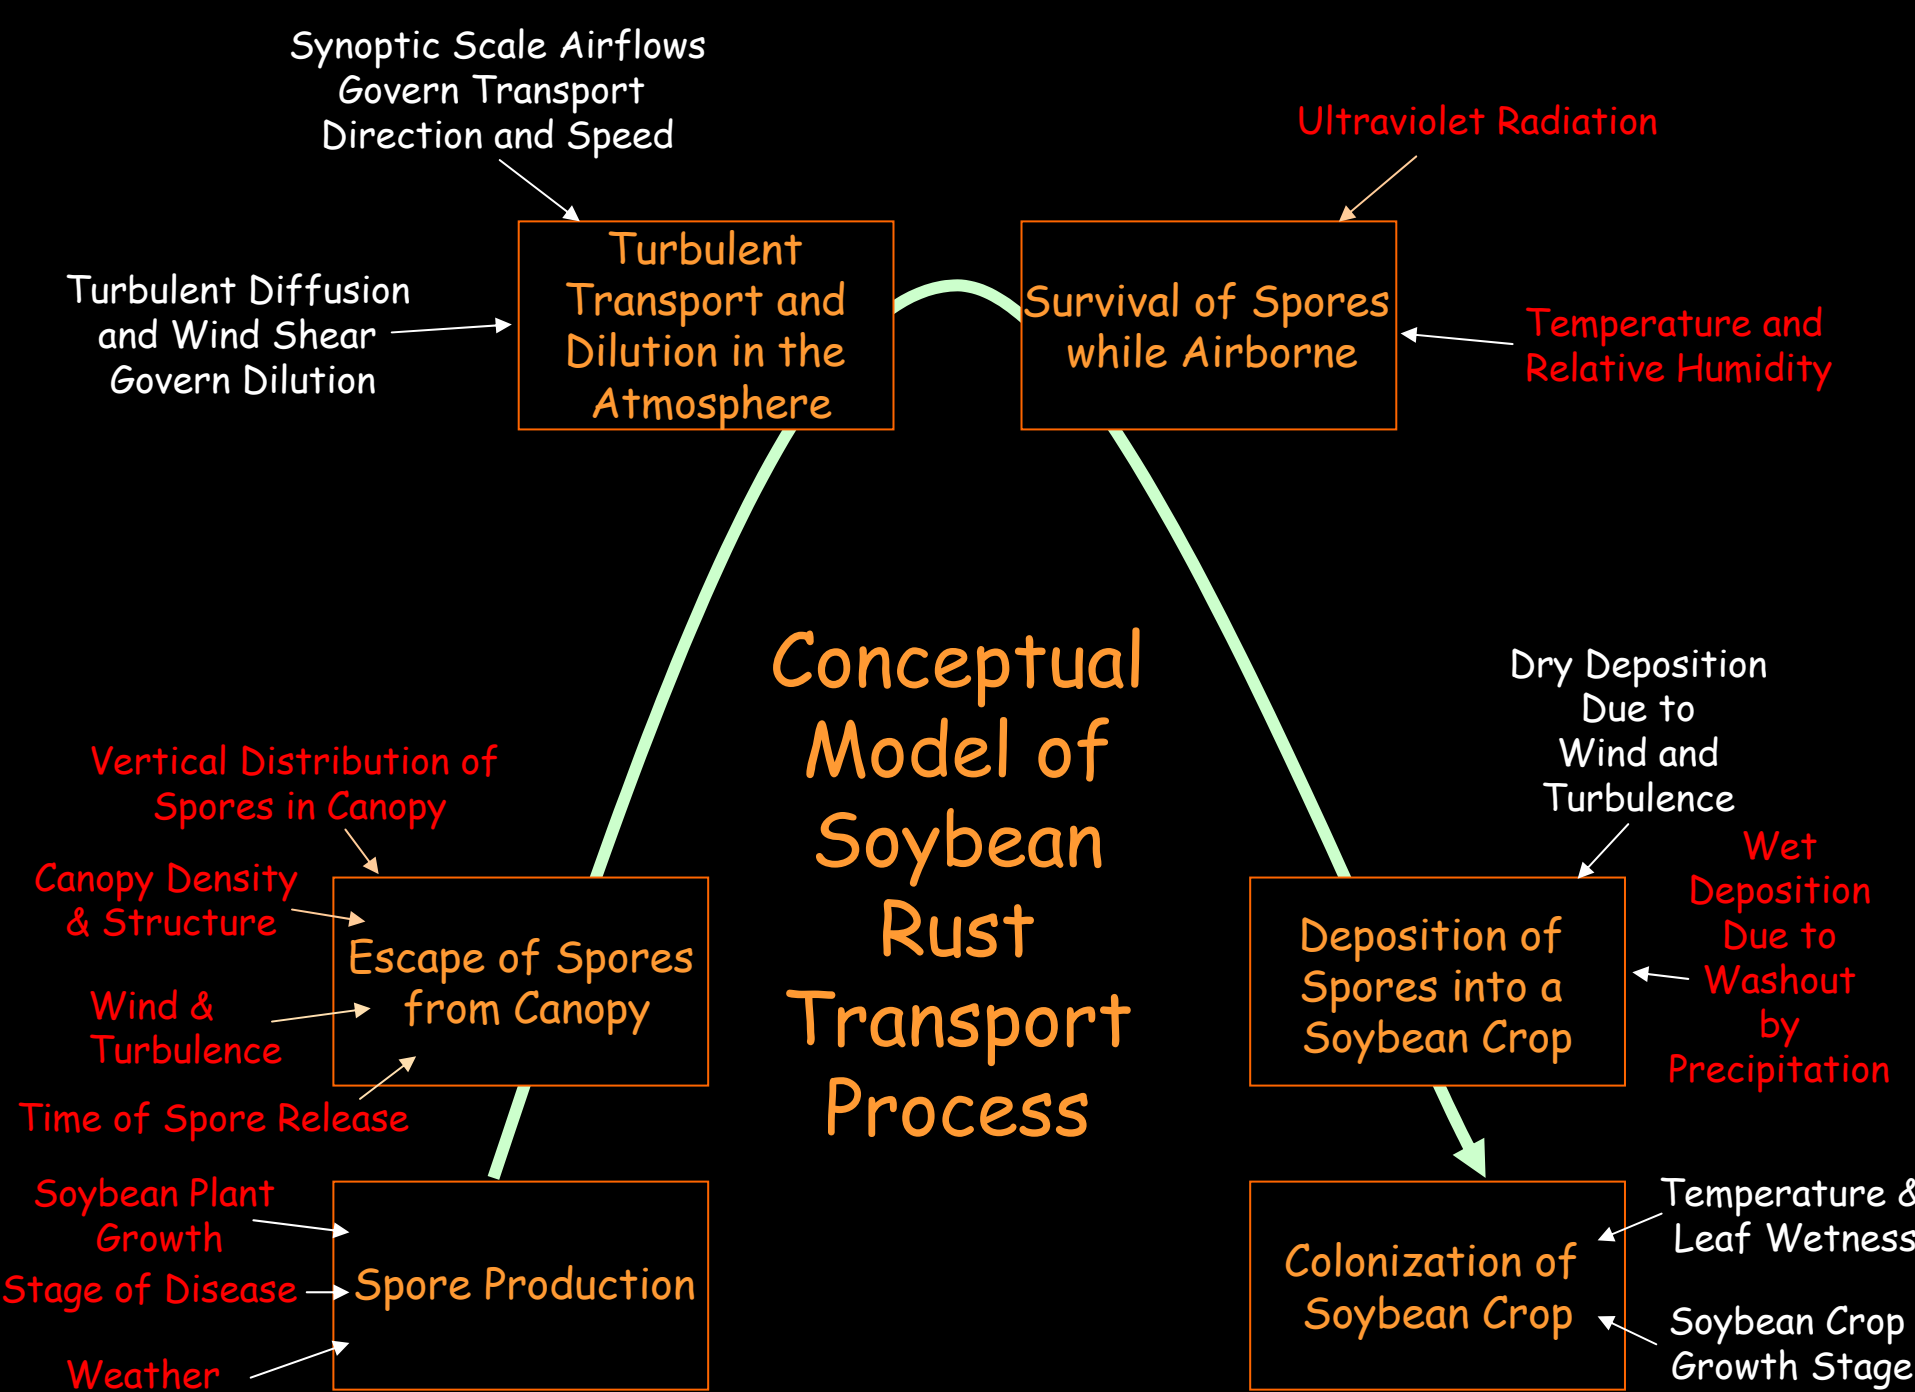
Synoptic Scale Airflows Govern Transport Direction and Speed

Ultraviolet Radiation

Turbulent Diffusion and Wind Shear Govern Dilution

Turbulent Transport and Dilution in the Atmosphere

Survival of Spores while Airborne

Temperature and Relative Humidity

Conceptual Model of Soybean Rust Transport Process

Dry Deposition Due to Wind and Turbulence

Vertical Distribution of Spores in Canopy

Canopy Density & Structure

Wind & Turbulence

Time of Spore Release

Escape of Spores from Canopy

Wet Deposition Due to Washout by Precipitation

Deposition of Spores into a Soybean Crop

Soybean Plant Growth

Stage of Disease

Weather

Spore Production

Temperature & Leaf Wetness

Soybean Crop Growth Stage

Colonization of Soybean Crop